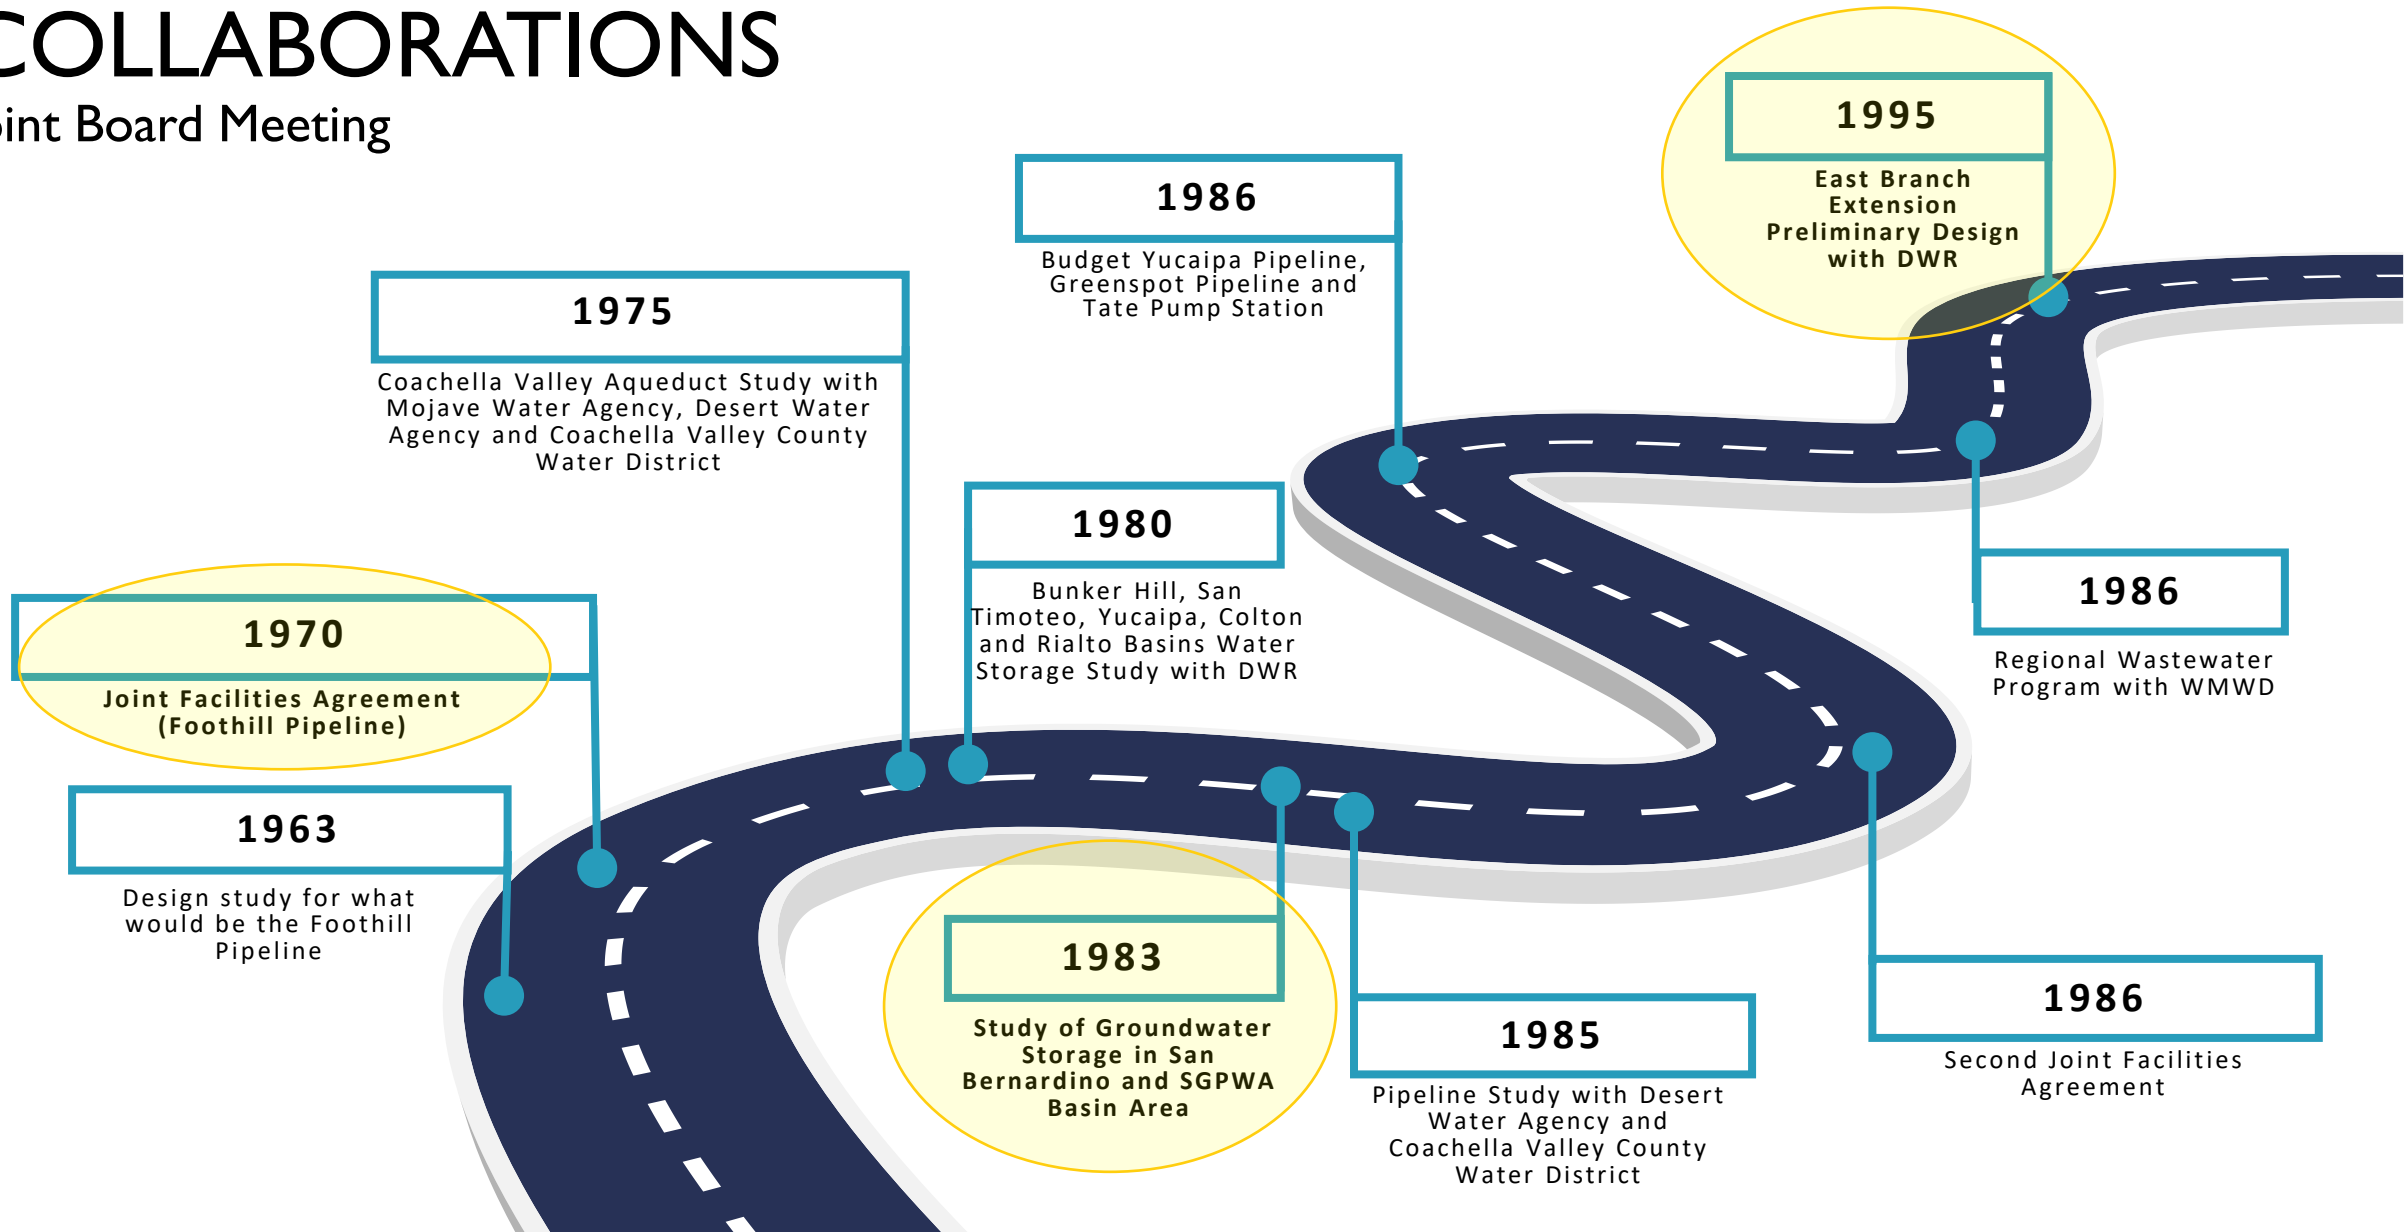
COLLABORATIONS
int Board Meeting

1963
Design study for what would be the Foothill Pipeline

1970
Joint Facilities Agreement (Foothill Pipeline)

1975
Coachella Valley Aqueduct Study with Mojave Water Agency, Desert Water Agency and Coachella Valley County Water District

1980
Bunker Hill, San Timoteo, Yucaipa, Colton and Rialto Basins Water Storage Study with DWR

1983
Study of Groundwater Storage in San Bernardino and SGPWA Basin Area

1985
Pipeline Study with Desert Water Agency and Coachella Valley County Water District

1986
Budget Yucaipa Pipeline, Greenspot Pipeline and Tate Pump Station

1986
Second Joint Facilities Agreement

1986
Regional Wastewater Program with WMWD

1995
East Branch Extension Preliminary Design with DWR